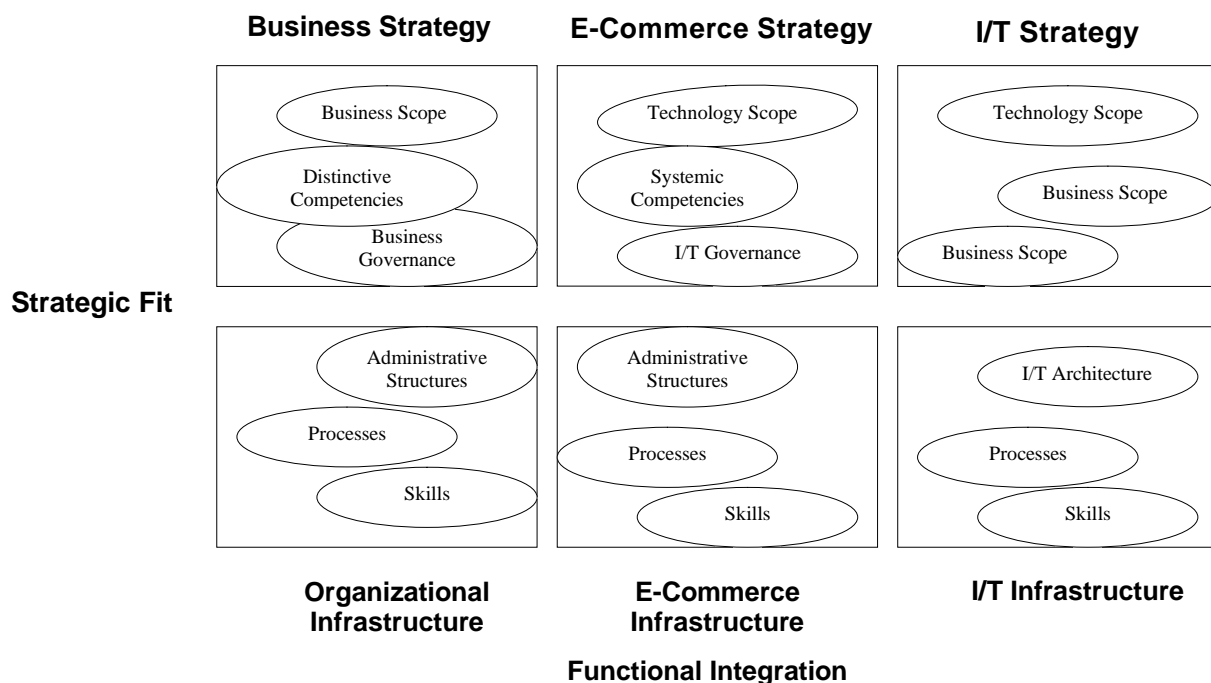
Business Strategy

E-Commerce Strategy

I/T Strategy

Business Scope

Distinctive Competencies

Business Governance

Technology Scope

Systemic Competencies

I/T Governance

Technology Scope

Business Scope

Business Scope

Strategic Fit

Administrative Structures

Processes

Skills

Administrative Structures

Processes

Skills

I/T Architecture

Processes

Skills

Organizational Infrastructure

E-Commerce Infrastructure

I/T Infrastructure

Functional Integration